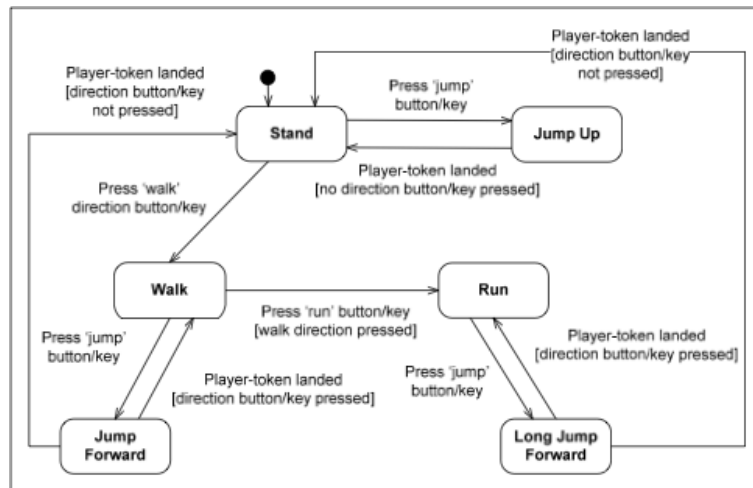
Player-token landed [direction button/key not pressed]

Player-token landed [direction button/key not pressed]

Press 'jump' button/key

Stand

Jump Up

Player-token landed [no direction button/key pressed]

Press 'walk' direction button/key

Walk

Run

Press 'run' button/key [walk direction pressed]

Press 'jump' button/key

Player-token landed [direction button/key pressed]

Press 'jump' button/key

Player-token landed [direction button/key pressed]

Jump Forward

Long Jump Forward